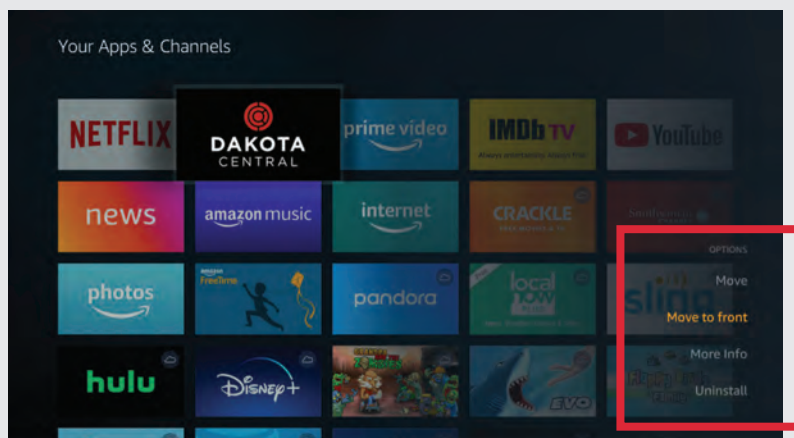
Your Apps & Channels

NETFLIX

DAKOTA CENTRAL

prime video

IMDb TV

YouTube

news

amazon music

internet

CRACKLE

Smithsonian

OPTIONS

Move

Move to front

More Info

Uninstall

photos

amazon FreeTime

pandora

local now

sling

hulu

Disney+

EVO